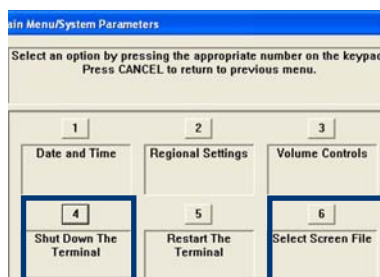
ain Menu/System Parameters

Select an option by pressing the appropriate number on the keypad
Press CANCEL to return to previous menu.

1
Date and Time

2
Regional Settings

3
Volume Controls

4
Shut Down The Terminal

5
Restart The Terminal

6
Select Screen File